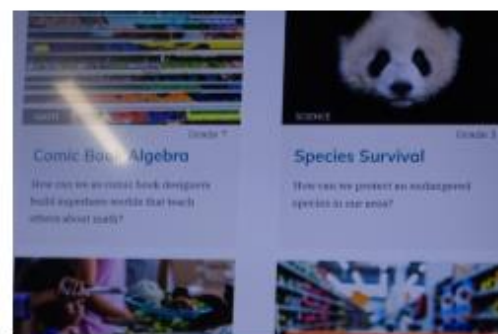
MATH

Grade 7

Comic Book Algebra

How can we as comic book designers build superhero worlds that teach others about math?

SCIENCE

Grade 3

Species Survival

How can we protect an endangered species in our area?